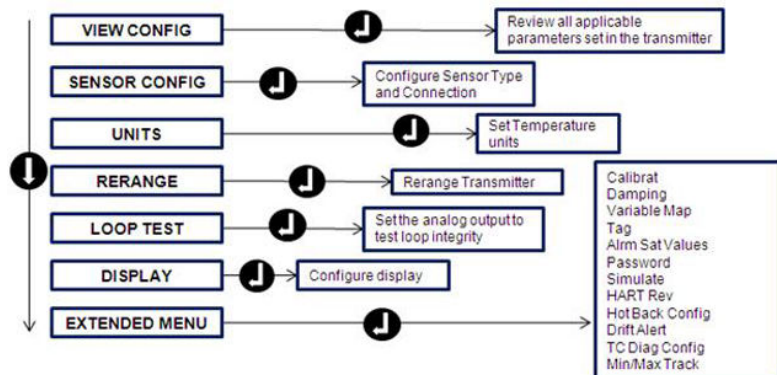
VIEW CONFIG

Review all applicable parameters set in the transmitter

SENSOR CONFIG

Configure Sensor Type and Connection

UNITS

Set Temperature units

RERANGE

Rerange Transmitter

LOOP TEST

Set the analog output to test loop integrity

DISPLAY

Configure display

EXTENDED MENU

Calibrat
Damping
Variable Map
Tag
Alrm Sat Values
Password
Simulate
HART Rev
Hot Back Config
Drift Alert
TC Diag Config
Min/Max Track